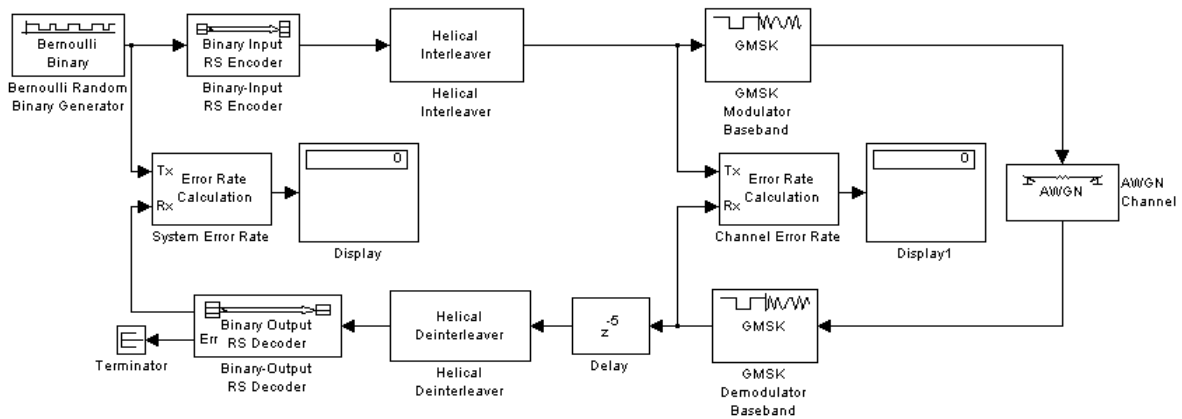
Bernoulli Binary

Bernoulli Random Binary Generator

Binary Input RS Encoder

Binary-Input RS Encoder

Helical Interleaver

Helical Interleaver

GMSK

GMSK Modulator Baseband

Tx
Rx
Error Rate Calculation

System Error Rate

0

Display

Tx
Rx
Error Rate Calculation

Channel Error Rate

0

Display1

AWGN

AWGN Channel

Binary Output RS Decoder
Err

Binary-Output RS Decoder

Terminator

Helical Deinterleaver

Helical Deinterleaver

$z^{-5}$

Delay

GMSK

GMSK Demodulator Baseband